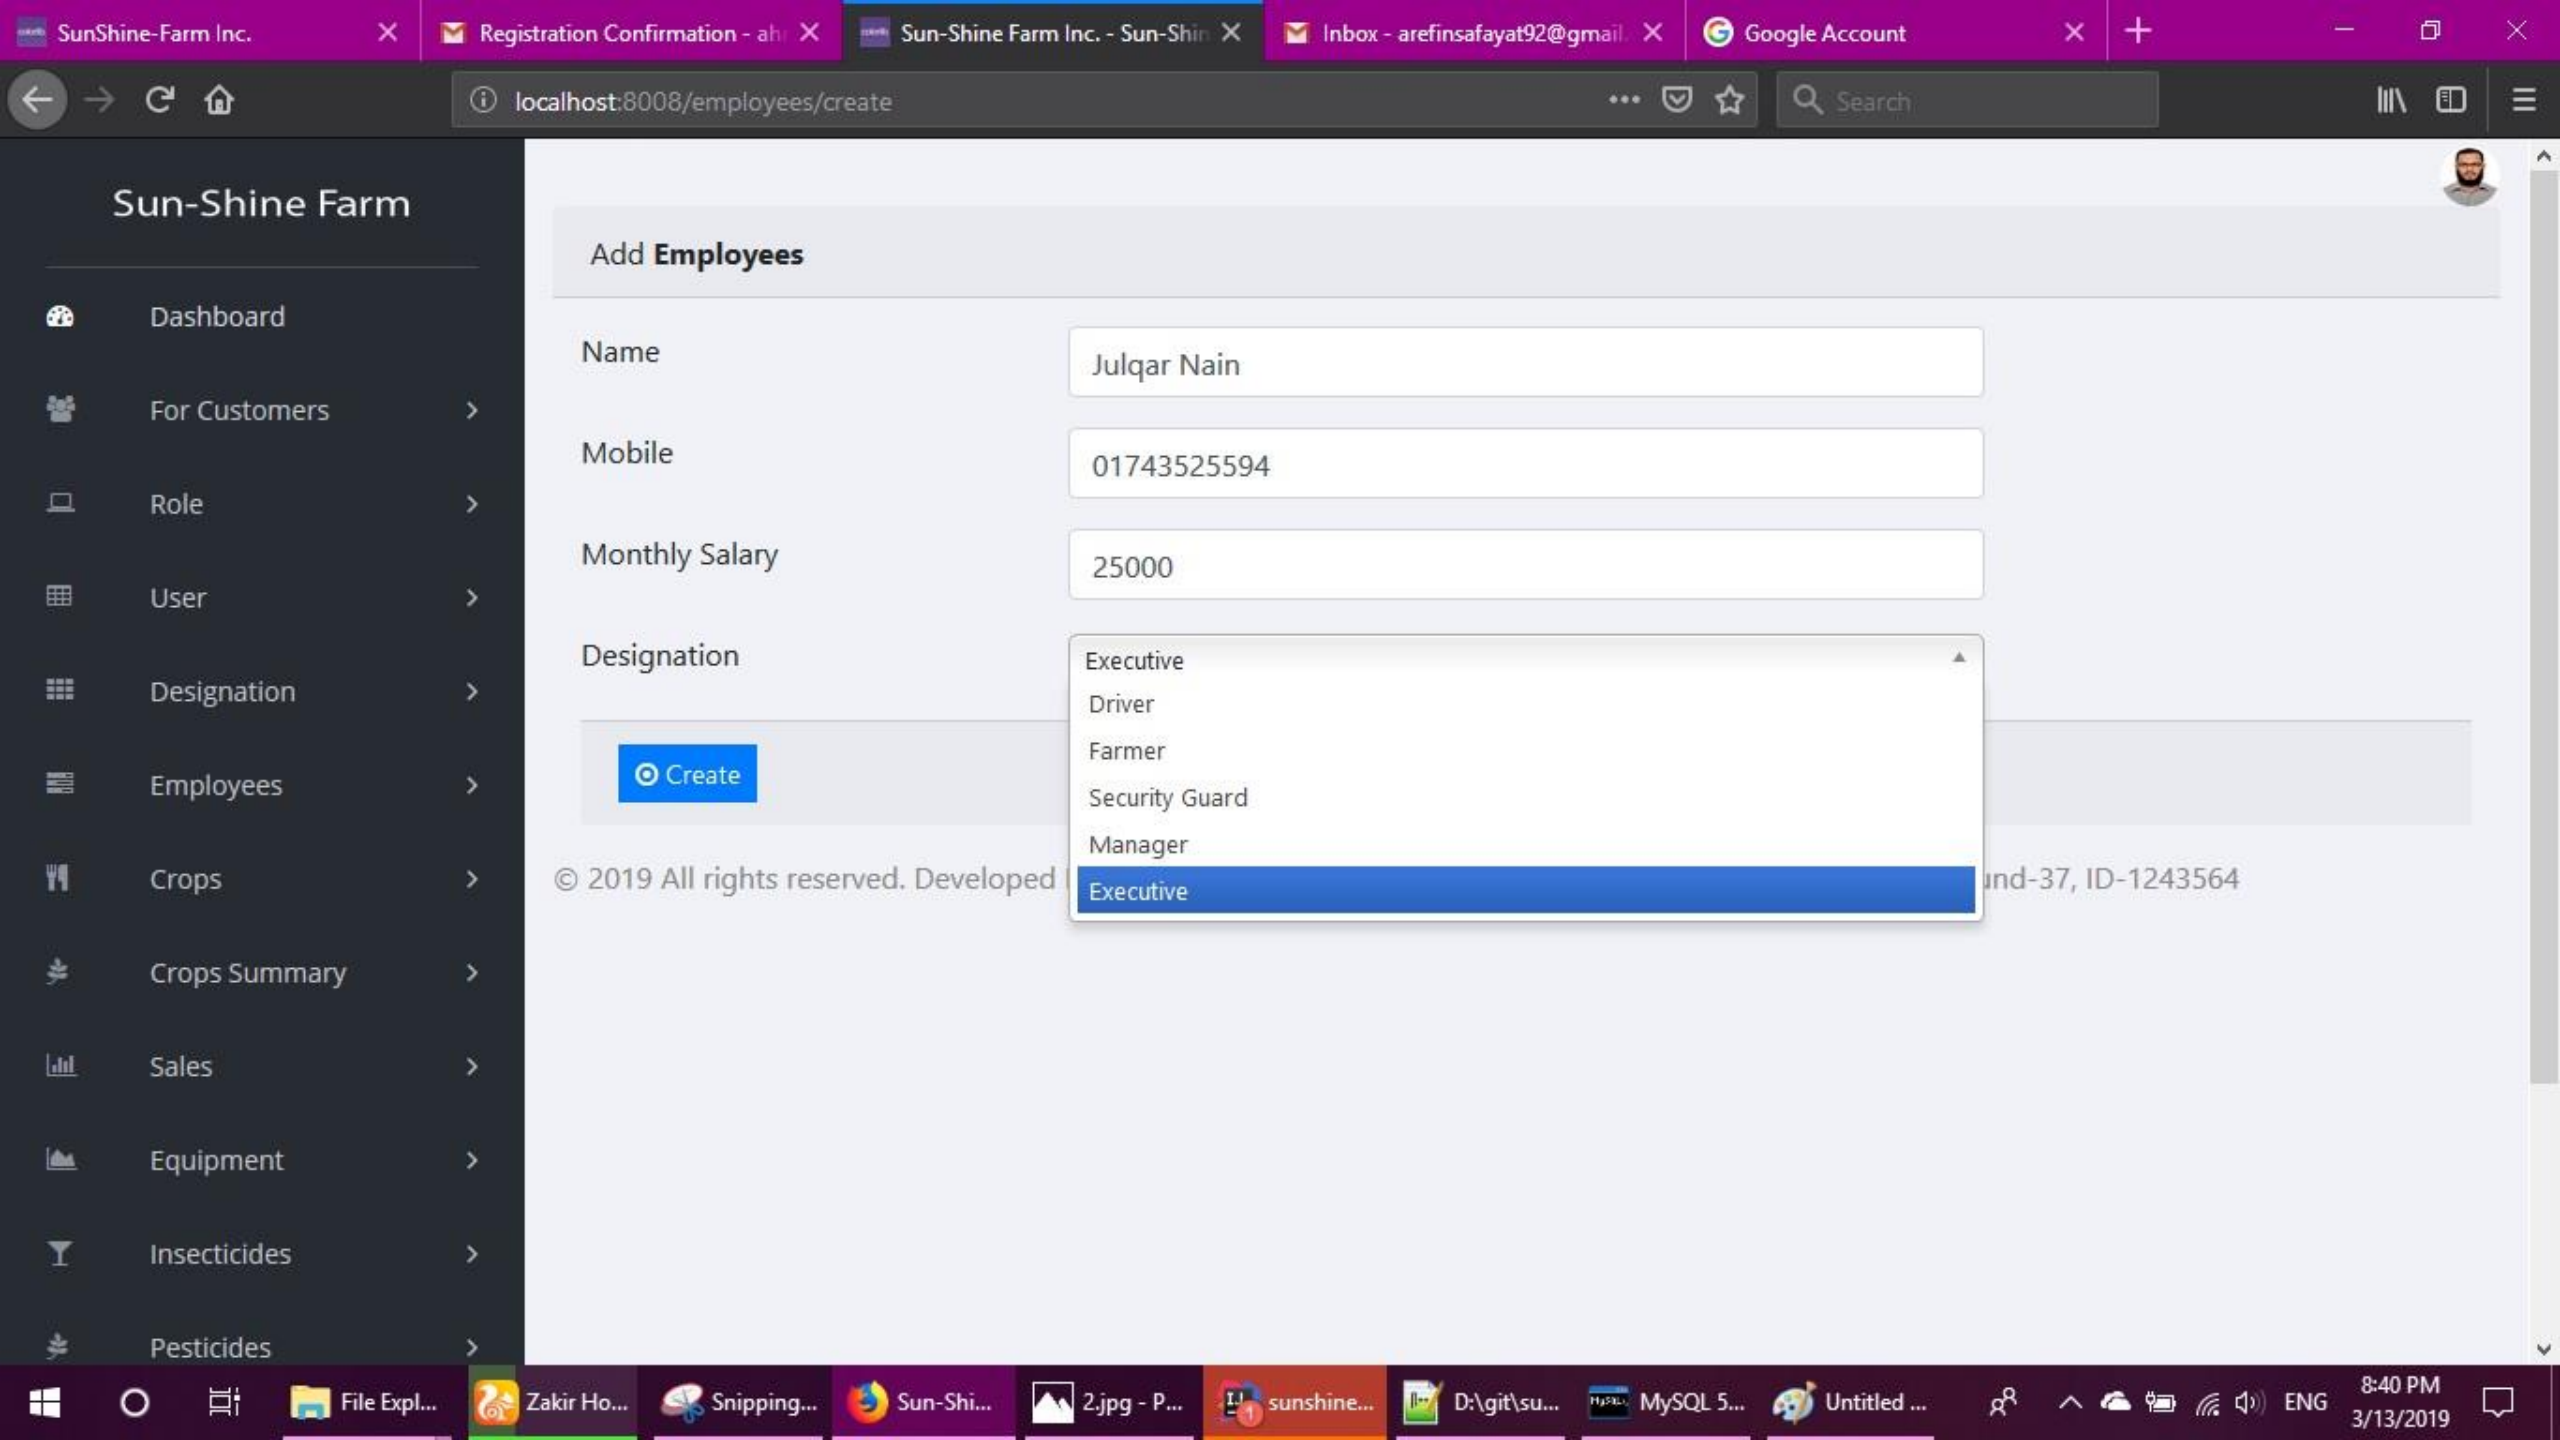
SunShine-Farm Inc.
Registration Confirmation - ah
Sun-Shine Farm Inc. - Sun-Shin
Inbox - arefinsafayat92@gmail.
Google Account

localhost:8008/employees/create

Search

Sun-Shine Farm

Dashboard
For Customers
Role
User
Designation
Employees
Crops
Crops Summary
Sales
Equipment
Insecticides
Pesticides

Add Employees

Name
Julqar Nain

Mobile
01743525594

Monthly Salary
25000

Designation
Executive
Driver
Farmer
Security Guard
Manager
Executive

Create

© 2019 All rights reserved. Developed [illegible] und-37, ID-1243564

File Expl...
Zakir Ho...
Snipping...
Sun-Shi...
2.jpg - P...
sunshine...
D:\git\su...
MySQL 5...
Untitled ...
ENG
8:40 PM
3/13/2019